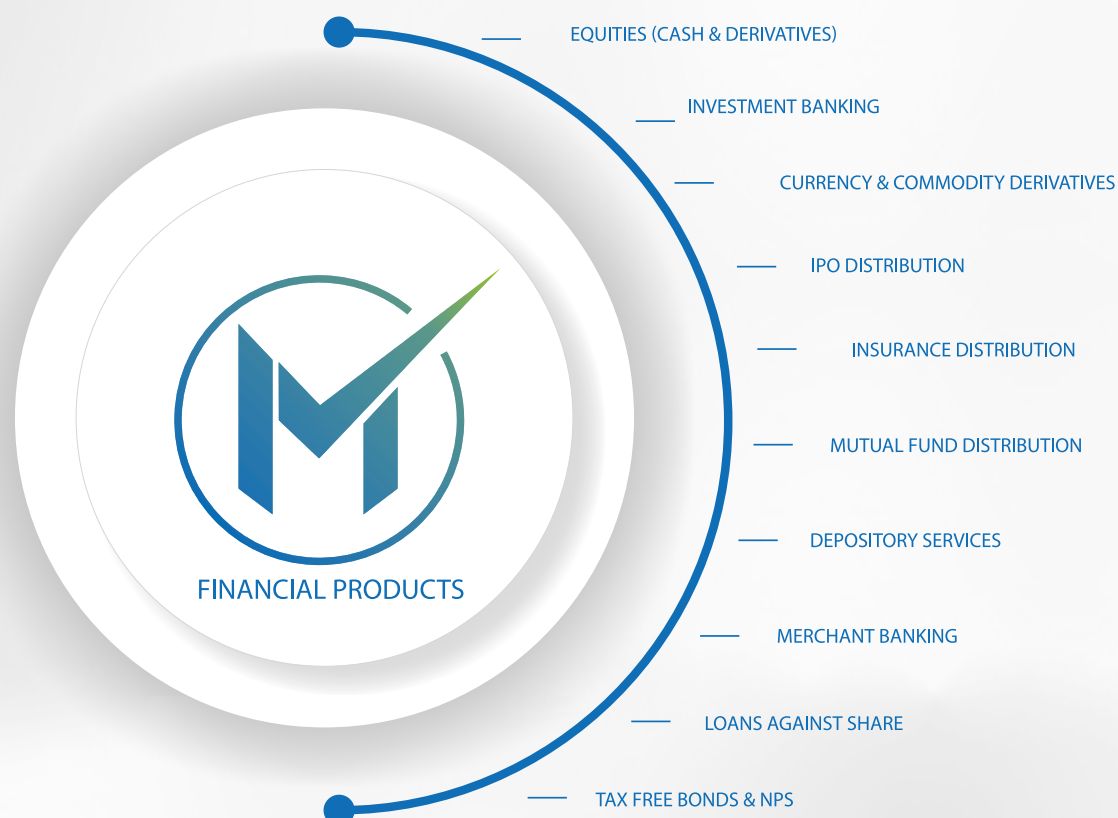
FINANCIAL PRODUCTS

EQUITIES (CASH & DERIVATIVES)

INVESTMENT BANKING

CURRENCY & COMMODITY DERIVATIVES

IPO DISTRIBUTION

INSURANCE DISTRIBUTION

MUTUAL FUND DISTRIBUTION

DEPOSITORY SERVICES

MERCHANT BANKING

LOANS AGAINST SHARE

TAX FREE BONDS & NPS